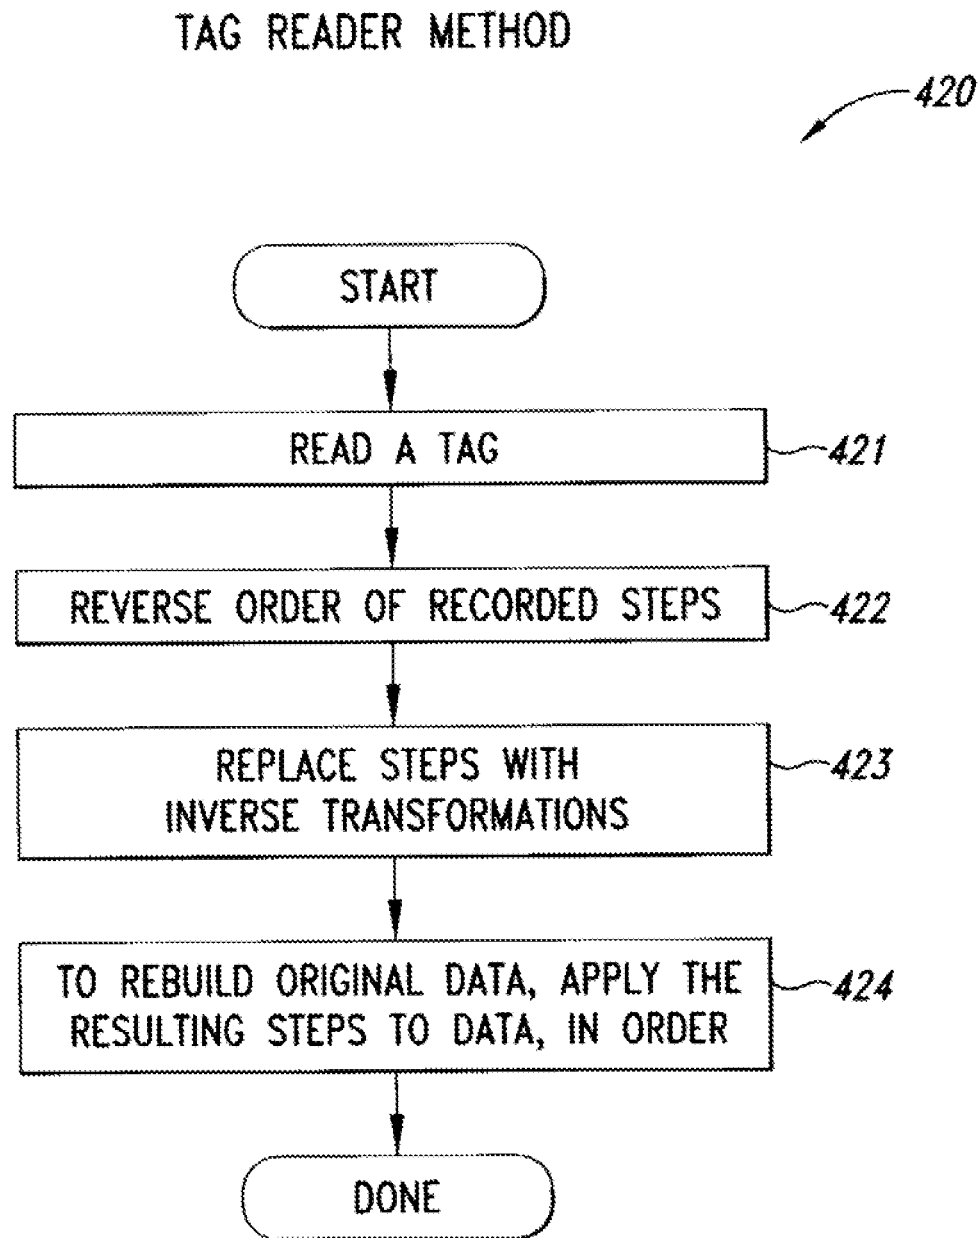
TAG READER METHOD

420

START

READ A TAG

421

REVERSE ORDER OF RECORDED STEPS

422

REPLACE STEPS WITH INVERSE TRANSFORMATIONS

423

TO REBUILD ORIGINAL DATA, APPLY THE RESULTING STEPS TO DATA, IN ORDER

424

DONE